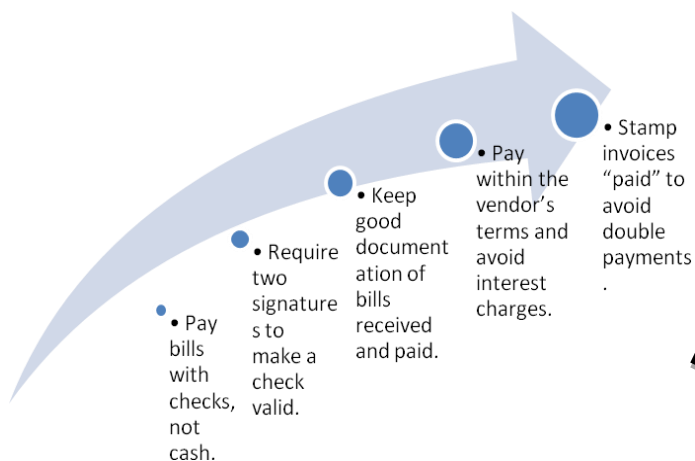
• Pay bills with checks, not cash.

• Require two signature s to make a check valid.

• Keep good document ation of bills received and paid.

• Pay within the vendor’s terms and avoid interest charges.

• Stamp invoices “paid” to avoid double payments .